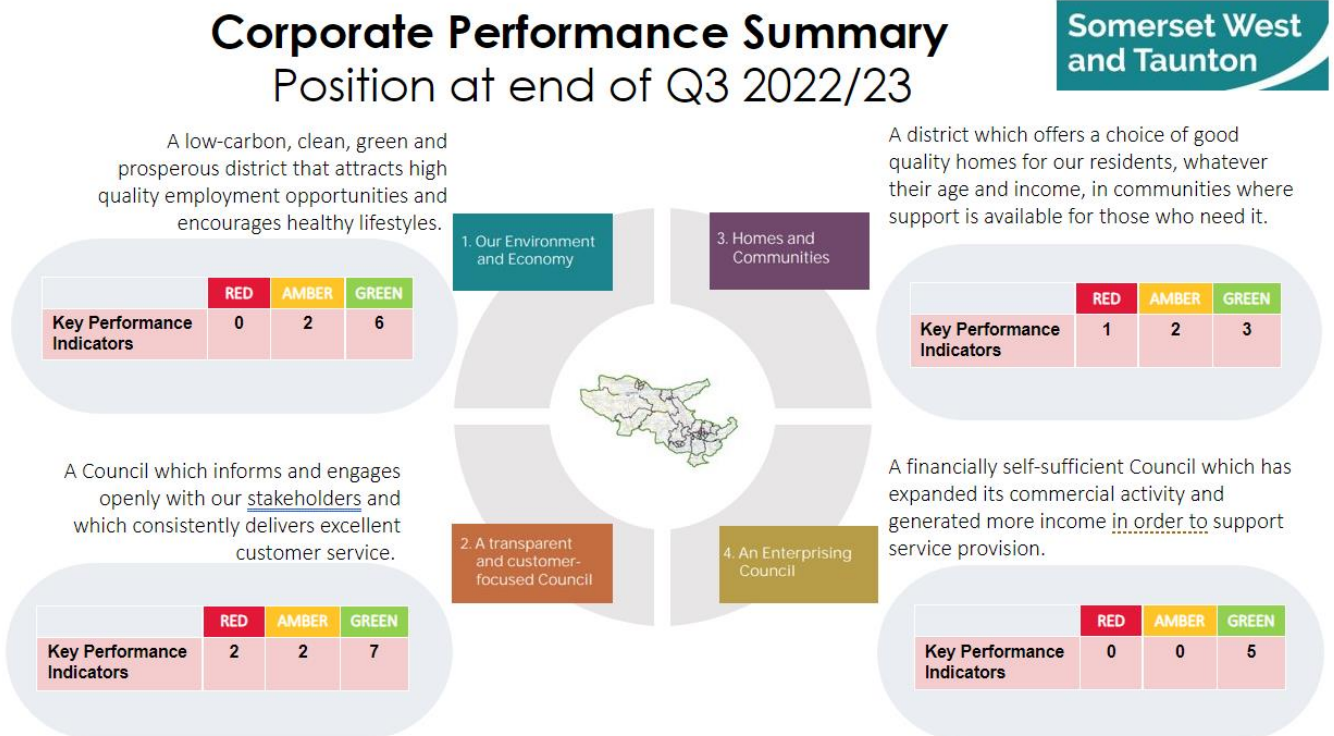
Corporate Performance Summary
Position at end of Q3 2022/23

Somerset West and Taunton

A low-carbon, clean, green and prosperous district that attracts high quality employment opportunities and encourages healthy lifestyles.

| | RED | AMBER | GREEN |
|---|---|---|---|
| Key Performance Indicators | 0 | 2 | 6 |

1. Our Environment and Economy

3. Homes and Communities

A district which offers a choice of good quality homes for our residents, whatever their age and income, in communities where support is available for those who need it.

| | RED | AMBER | GREEN |
|---|---|---|---|
| Key Performance Indicators | 1 | 2 | 3 |

A Council which informs and engages openly with our stakeholders and which consistently delivers excellent customer service.

| | RED | AMBER | GREEN |
|---|---|---|---|
| Key Performance Indicators | 2 | 2 | 7 |

2. A transparent and customer-focused Council

4. An Enterprising Council

A financially self-sufficient Council which has expanded its commercial activity and generated more income in order to support service provision.

| | RED | AMBER | GREEN |
|---|---|---|---|
| Key Performance Indicators | 0 | 0 | 5 |